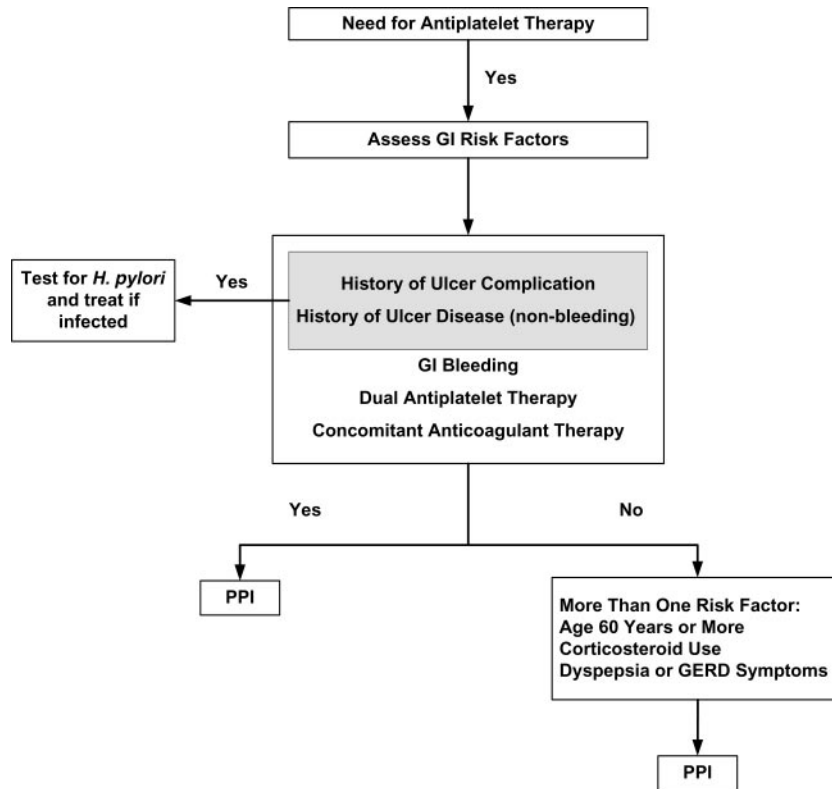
Need for Antiplatelet Therapy

Yes

Assess GI Risk Factors

Test for *H. pylori* and treat if infected

Yes

History of Ulcer Complication
History of Ulcer Disease (non-bleeding)

GI Bleeding
Dual Antiplatelet Therapy
Concomitant Anticoagulant Therapy

Yes

No

PPI

More Than One Risk Factor:
Age 60 Years or More
Corticosteroid Use
Dyspepsia or GERD Symptoms

PPI